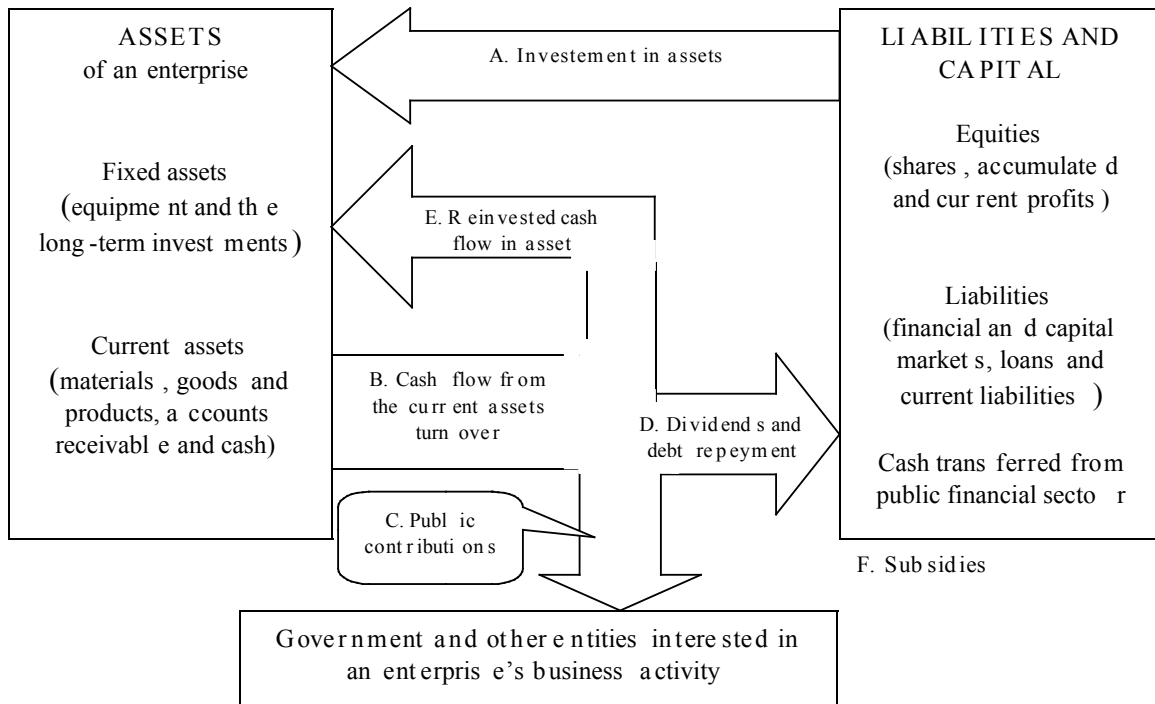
ASSETS
of an enterprise

Fixed assets
(equipment and the long-term investments)

Current assets
(materials, goods and products, accounts receivable and cash)

A. Investement in assets

E. Reinvested cash flow in asset

B. Cash flow from the current assets turn over

D. Dividends and debt repeyment

C. Public contributions

LIABILITIES AND CAPITAL

Equities
(shares, accumulated and current profits)

Liabilities
(financial and capital markets, loans and current liabilities)

Cash transferred from public financial sector

F. Subsidies

Government and other entities interested in an enterprise's business activity